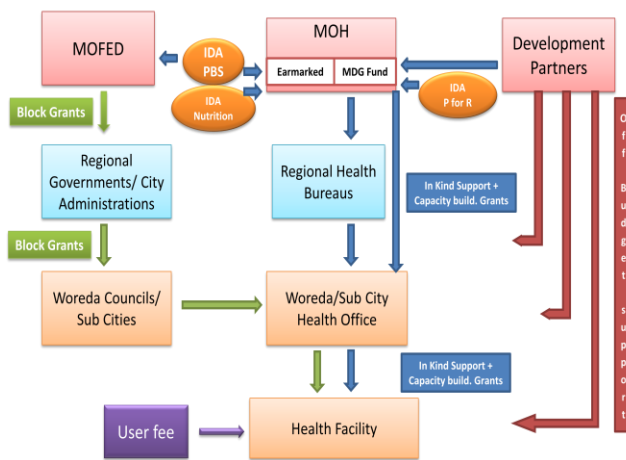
MOFED

MOH

Earmarked

MDG Fund

Development Partners

IDA PBS

IDA Nutrition

IDA P for R

Block Grants

Regional Governments/ City Administrations

Regional Health Bureaus

In Kind Support + Capacity build. Grants

Block Grants

Woreda Councils/ Sub Cities

Woreda/Sub City Health Office

In Kind Support + Capacity build. Grants

User fee

Health Facility

O
f
f

B
u
d
g
e
t

s
u
p
p
o
r
t